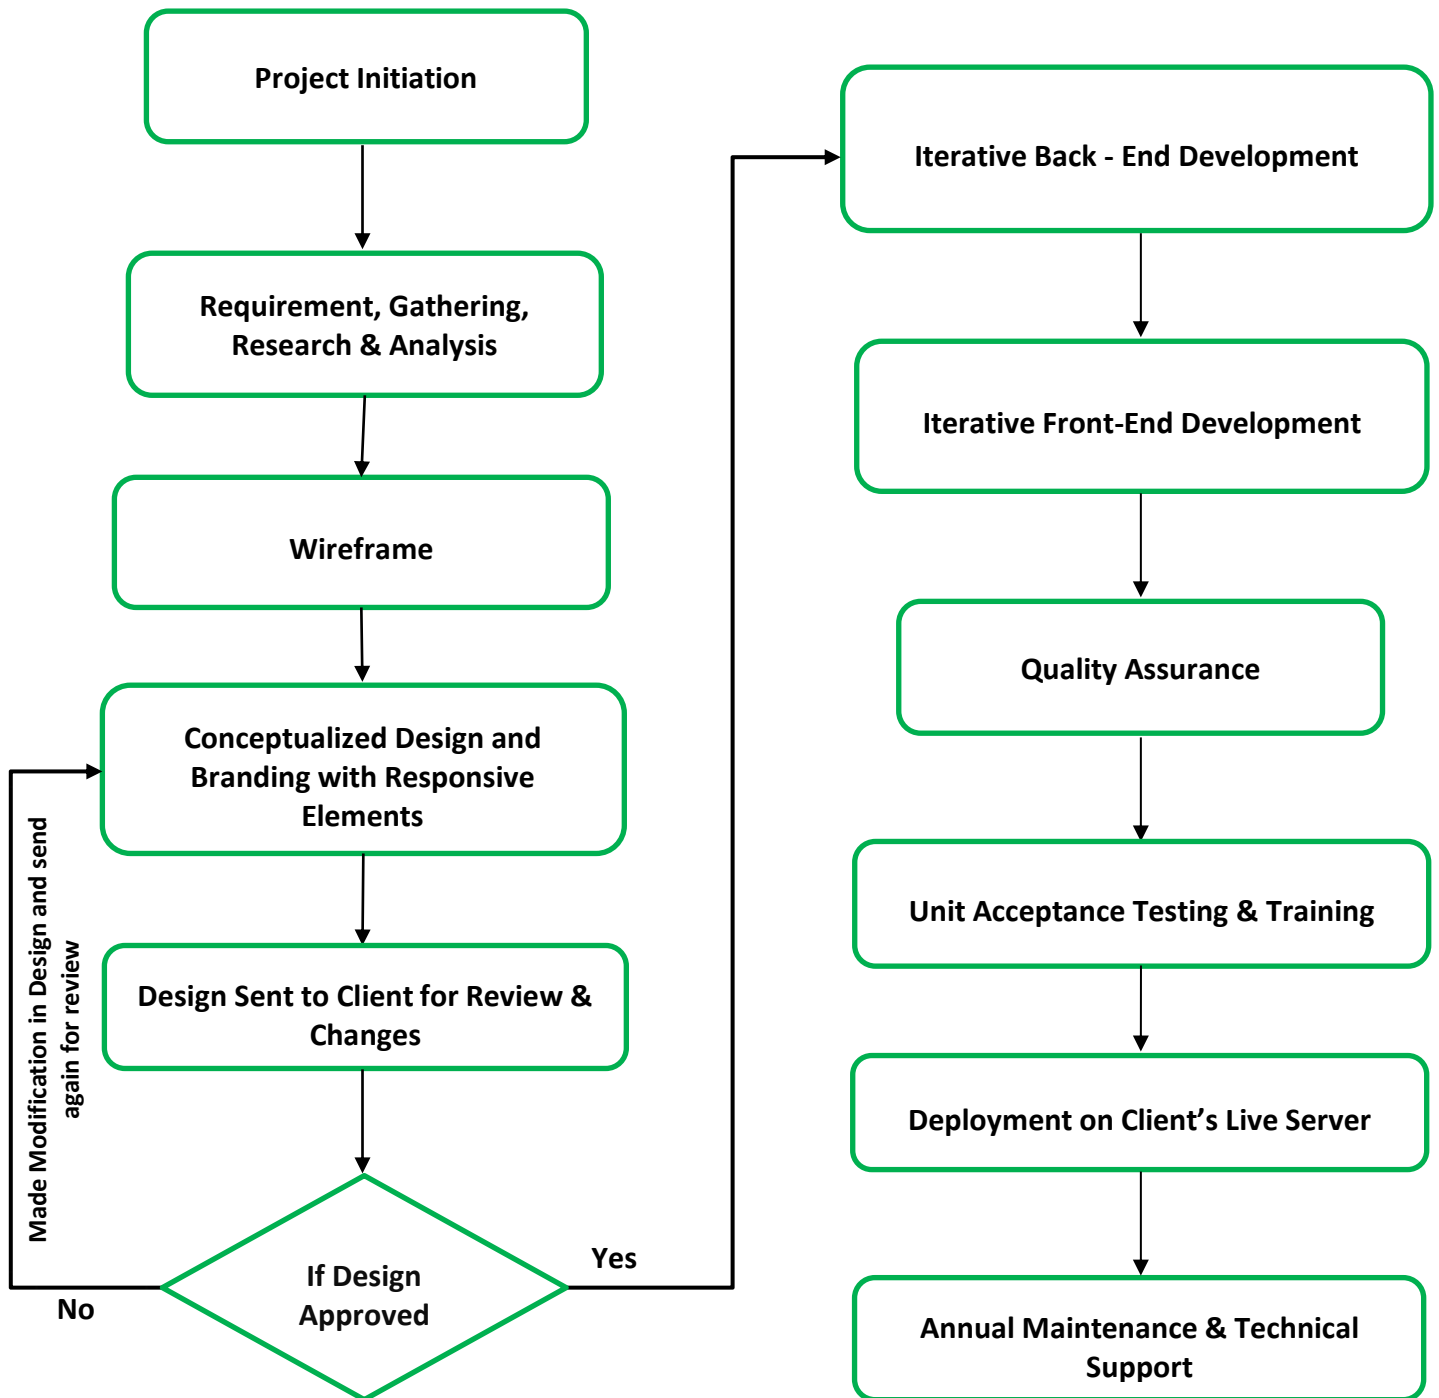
Project Initiation

Requirement, Gathering, Research & Analysis

Wireframe

Conceptualized Design and Branding with Responsive Elements

Design Sent to Client for Review & Changes

If Design Approved

Yes

No

Made Modification in Design and send again for review

Iterative Back - End Development

Iterative Front-End Development

Quality Assurance

Unit Acceptance Testing & Training

Deployment on Client's Live Server

Annual Maintenance & Technical Support